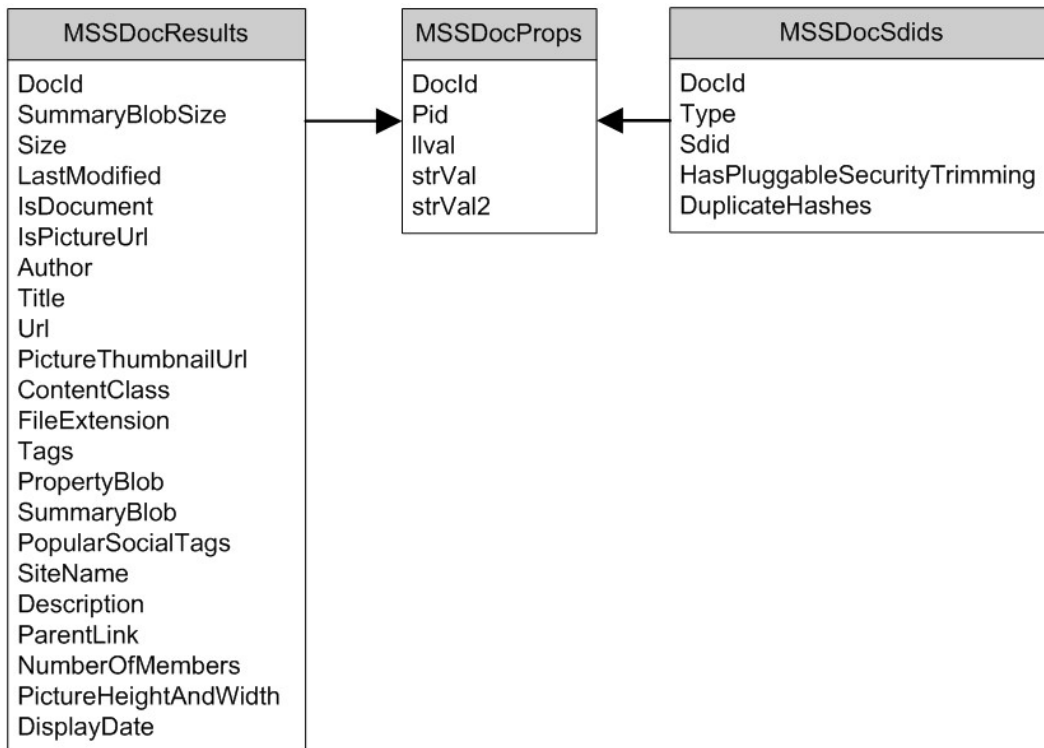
MSSDocResults

DocId
SummaryBlobSize
Size
LastModified
IsDocument
IsPictureUrl
Author
Title
Url
PictureThumbnailUrl
ContentClass
FileExtension
Tags
PropertyBlob
SummaryBlob
PopularSocialTags
SiteName
Description
ParentLink
NumberOfMembers
PictureHeightAndWidth
DisplayDate

MSSDocProps

DocId
Pid
llval
strVal
strVal2

MSSDocSdids

DocId
Type
Sdid
HasPluggableSecurityTrimming
DuplicateHashes